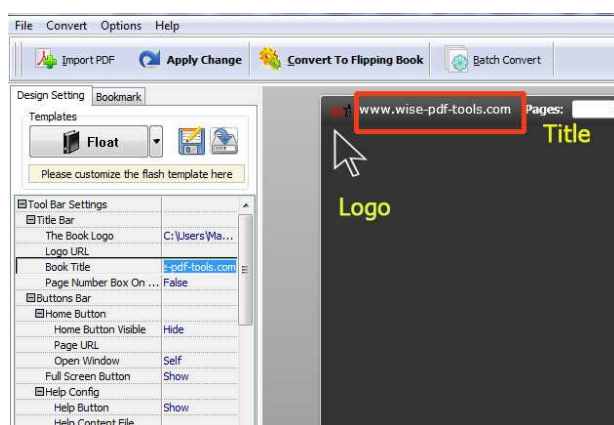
File Convert Options Help

Import PDF Apply Change Convert To Flipping Book Batch Convert

Design Setting Bookmark

Templates

Float

Please customize the flash template here

| | |
|---|---|
| ⊟Tool Bar Settings | |
| ⊟Title Bar | |
| The Book Logo | C:\Users\Ma... |
| Logo URL | |
| Book Title | e-pdf-tools.com |
| Page Number Box On ... | False |
| ⊟Buttons Bar | |
| ⊟Home Button | |
| Home Button Visible | Hide |
| Page URL | |
| Open Window | Self |
| Full Screen Button | Show |
| ⊟Help Config | |
| Help Button | Show |
| Help Content File | |

www.wise-pdf-tools.com Pages:

Title

Logo